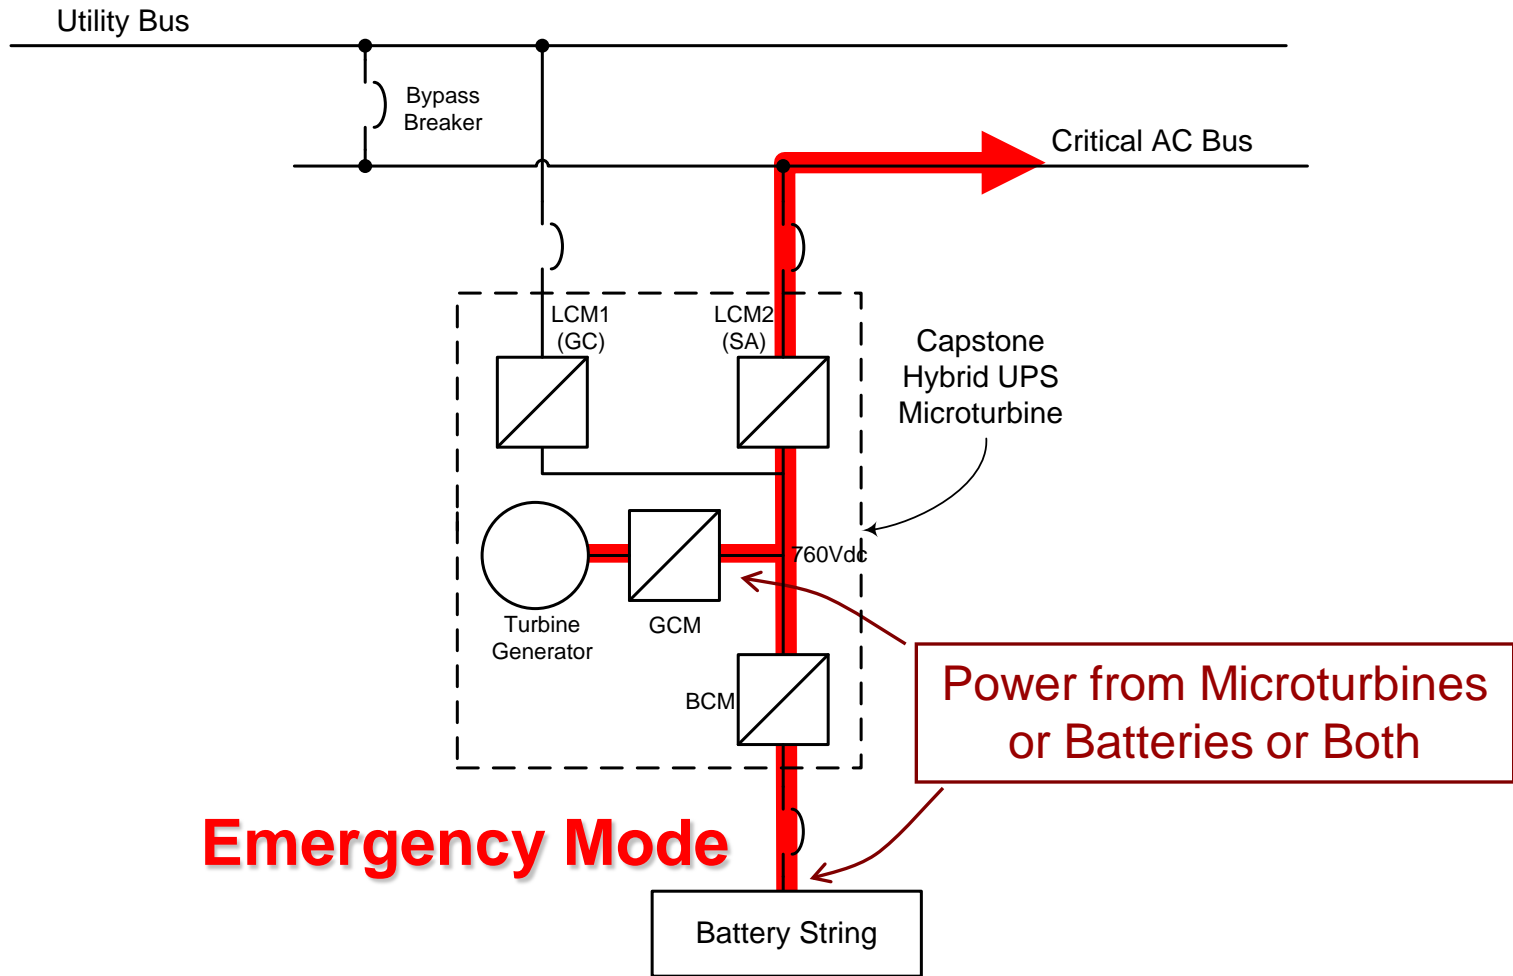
Utility Bus

Bypass Breaker

Critical AC Bus

LCM1 (GC)

LCM2 (SA)

Capstone Hybrid UPS Microturbine

760Vdc

Turbine Generator

GCM

BCM

Power from Microturbines or Batteries or Both

Emergency Mode

Battery String